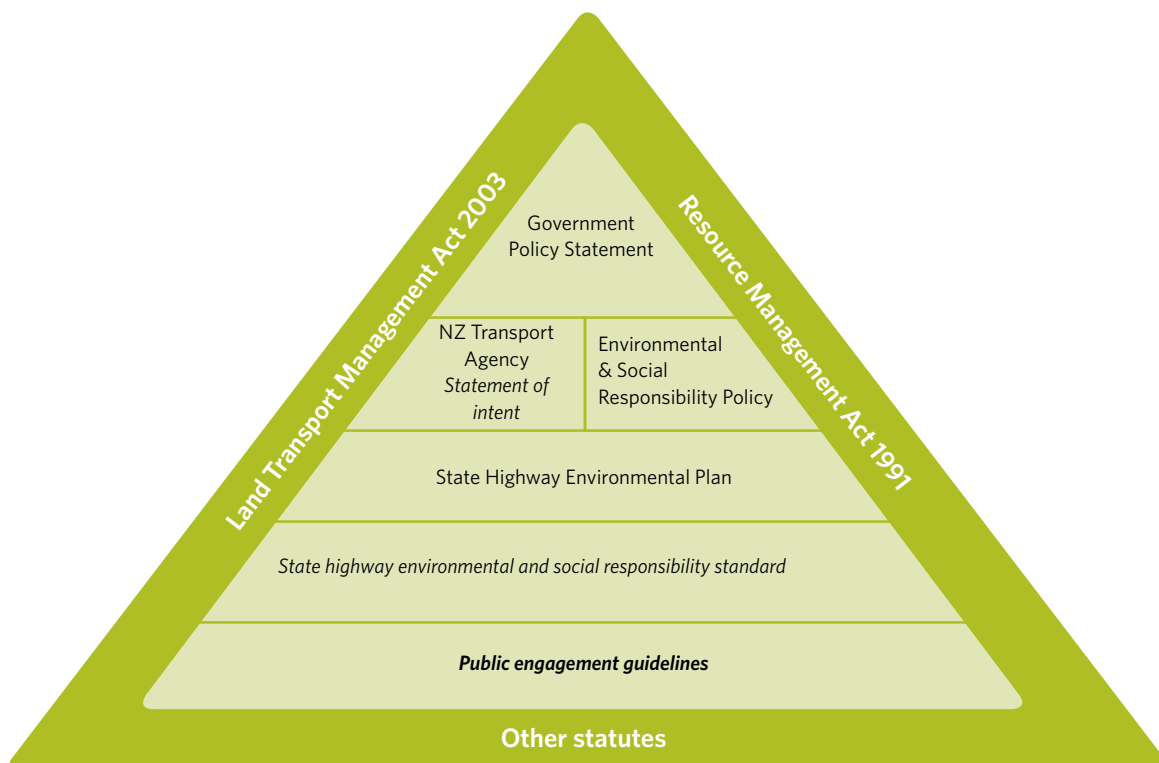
Land Transport Management Act 2003

Resource Management Act 1991

Government Policy Statement

NZ Transport Agency *Statement of intent*

Environmental & Social Responsibility Policy

State Highway Environmental Plan

*State highway environmental and social responsibility standard*

***Public engagement guidelines***

Other statutes